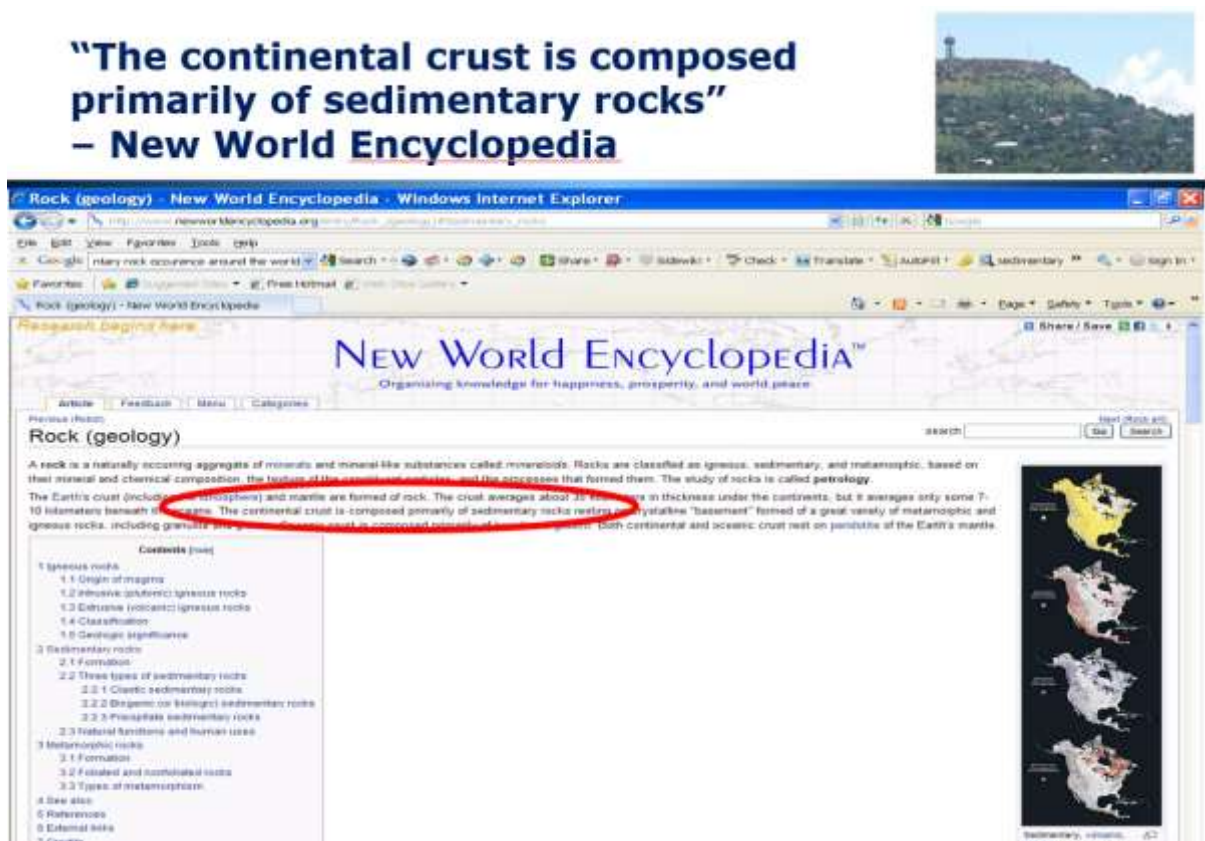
"The continental crust is composed primarily of sedimentary rocks"
– New World Encyclopedia

Rock (geology) - New World Encyclopedia - Windows Internet Explorer

http://www.newworldencyclopedia.org/entry/Rock_(geology)

File Edit View Favorites Tools Help

Google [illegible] Search Share Sidewiki Check Translate AutoFill sedimentary Sign In

Favorites Suggested Sites Free Hotmail Web Slice Gallery

Rock (geology) - New World Encyclopedia

Page Safety Tools

Research begins here

Share / Save

NEW WORLD ENCYCLOPEDIA™

Organizing knowledge for happiness, prosperity, and world peace

Article Feedback Menu Categories

Previous (Rock)

Next (Rock art)

Rock (geology)

search Go Search

A rock is a naturally occurring aggregate of minerals and mineral-like substances called mineraloids. Rocks are classified as igneous, sedimentary, and metamorphic, based on their mineral and chemical composition, the texture of the constituent particles, and the processes that formed them. The study of rocks is called petrology.

The Earth's crust (including the lithosphere) and mantle are formed of rock. The crust averages about 35 kilometers in thickness under the continents, but it averages only some 7-10 kilometers beneath the oceans. The continental crust is composed primarily of sedimentary rocks resting on a crystalline "basement" formed of a great variety of metamorphic and igneous rocks, including granulite and granite. Oceanic crust is composed primarily of basalt and gabbro. Both continental and oceanic crust rest on peridotite of the Earth's mantle.

Contents [hide]
1 Igneous rocks
1.1 Origin of magma
1.2 Intrusive (plutonic) igneous rocks
1.3 Extrusive (volcanic) igneous rocks
1.4 Classification
1.5 Geologic significance
2 Sedimentary rocks
2.1 Formation
2.2 Three types of sedimentary rocks
2.2.1 Clastic sedimentary rocks
2.2.2 Biogenic (or biologic) sedimentary rocks
2.2.3 Precipitate sedimentary rocks
2.3 Natural functions and human uses
3 Metamorphic rocks
3.1 Formation
3.2 Foliated and nonfoliated rocks
3.3 Types of metamorphism
4 See also
5 References
6 External links
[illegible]

Sedimentary, volcanic, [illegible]